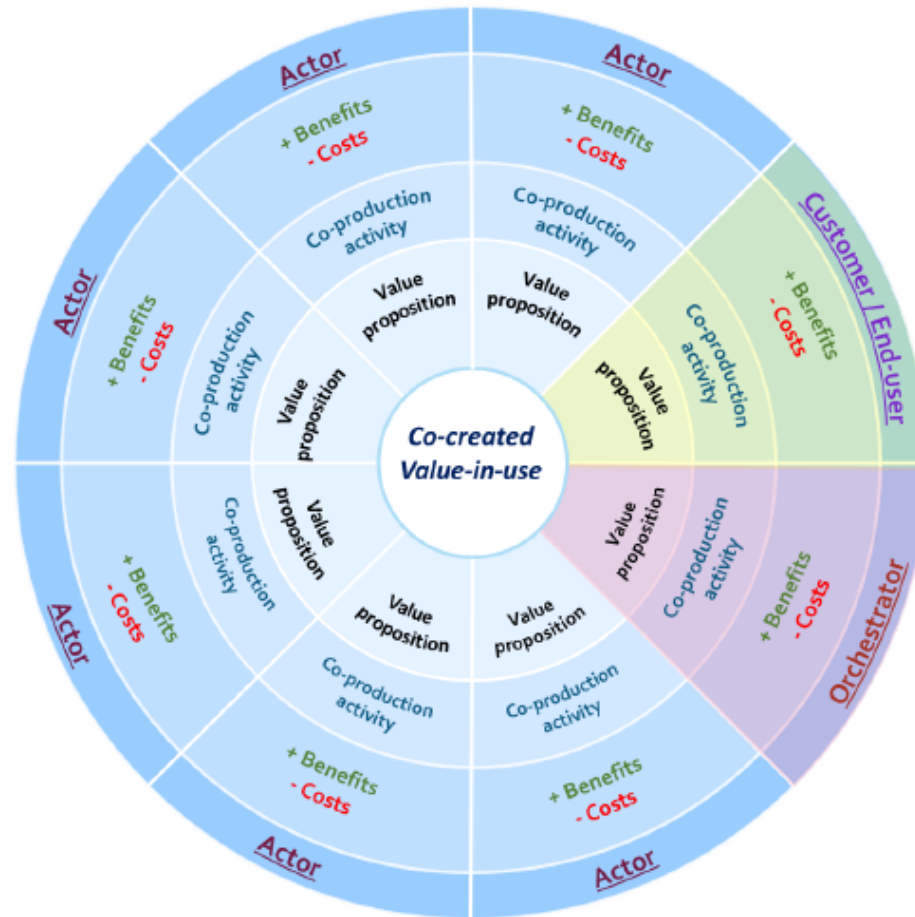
Co-created Value-in-use

Actor
+ Benefits
- Costs
Co-production activity
Value proposition

Actor
+ Benefits
- Costs
Co-production activity
Value proposition

Customer / End-user
+ Benefits
- Costs
Co-production activity
Value proposition

Orchestrator
+ Benefits
- Costs
Co-production activity
Value proposition

Actor
+ Benefits
- Costs
Co-production activity
Value proposition

Actor
+ Benefits
- Costs
Co-production activity
Value proposition

Actor
+ Benefits
- Costs
Co-production activity
Value proposition

Actor
+ Benefits
- Costs
Co-production activity
Value proposition